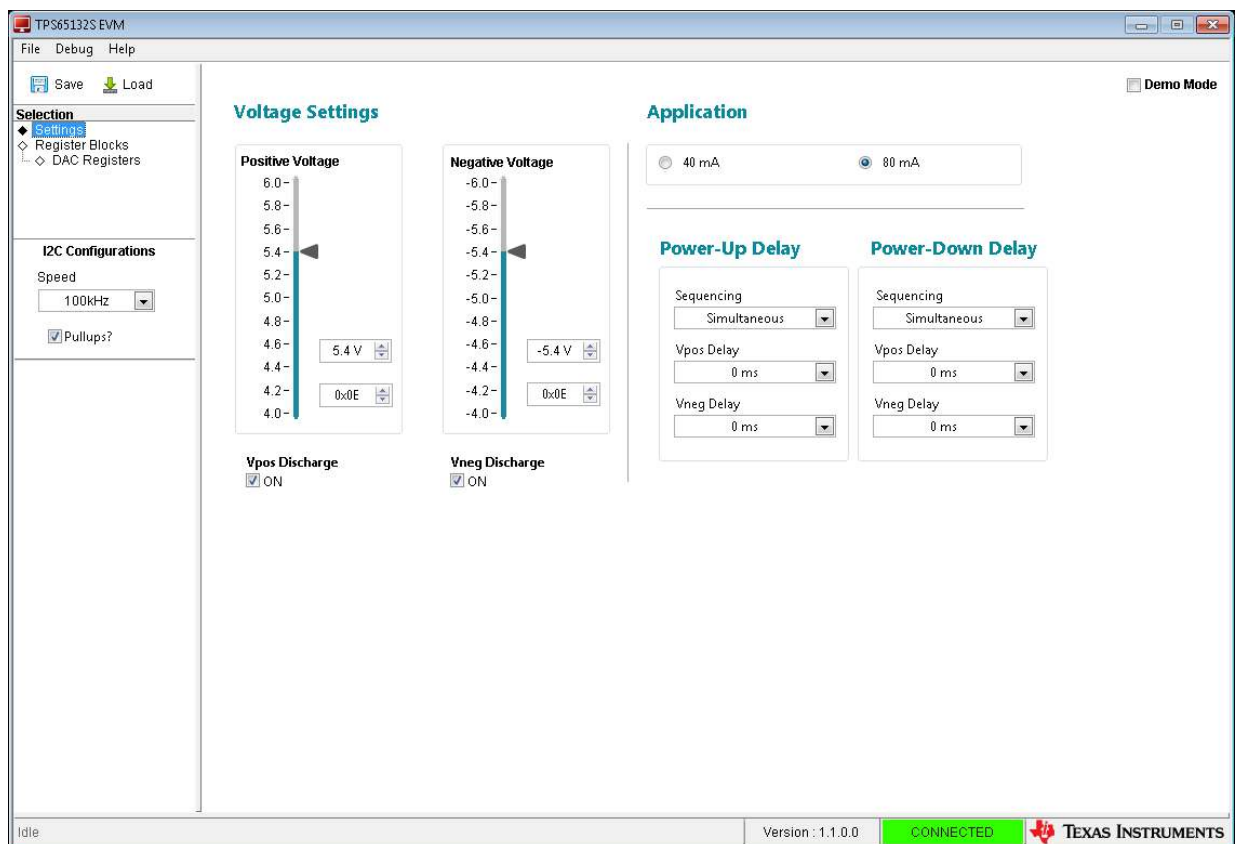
TPS65132S EVM

File Debug Help

Save Load

Selection
◆ Settings
◇ Register Blocks
◇ DAC Registers

I2C Configurations
Speed
100kHz
Pullups?

Demo Mode

Voltage Settings

Positive Voltage
6.0
5.8
5.6
5.4
5.2
5.0
4.8
4.6
4.4
4.2
4.0
5.4 V
0x0E

Negative Voltage
-6.0
-5.8
-5.6
-5.4
-5.2
-5.0
-4.8
-4.6
-4.4
-4.2
-4.0
-5.4 V
0x0E

Vpos Discharge
ON

Vneg Discharge
ON

Application
40 mA
80 mA

Power-Up Delay
Sequencing
Simultaneous
Vpos Delay
0 ms
Vneg Delay
0 ms

Power-Down Delay
Sequencing
Simultaneous
Vpos Delay
0 ms
Vneg Delay
0 ms

Idle

Version : 1.1.0.0

CONNECTED

TEXAS INSTRUMENTS